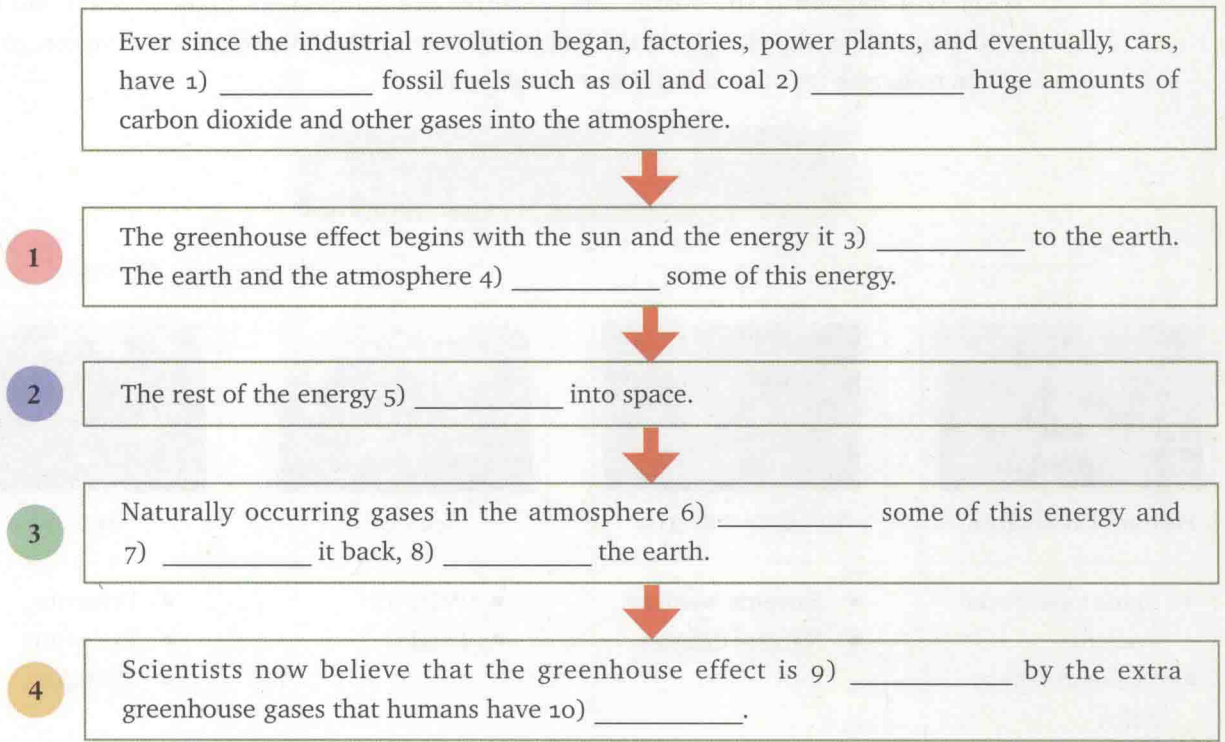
Ever since the industrial revolution began, factories, power plants, and eventually, cars, have 1) __________ fossil fuels such as oil and coal 2) __________ huge amounts of carbon dioxide and other gases into the atmosphere.

1

The greenhouse effect begins with the sun and the energy it 3) __________ to the earth. The earth and the atmosphere 4) __________ some of this energy.

2

The rest of the energy 5) __________ into space.

3

Naturally occurring gases in the atmosphere 6) __________ some of this energy and 7) __________ it back, 8) __________ the earth.

4

Scientists now believe that the greenhouse effect is 9) __________ by the extra greenhouse gases that humans have 10) __________.